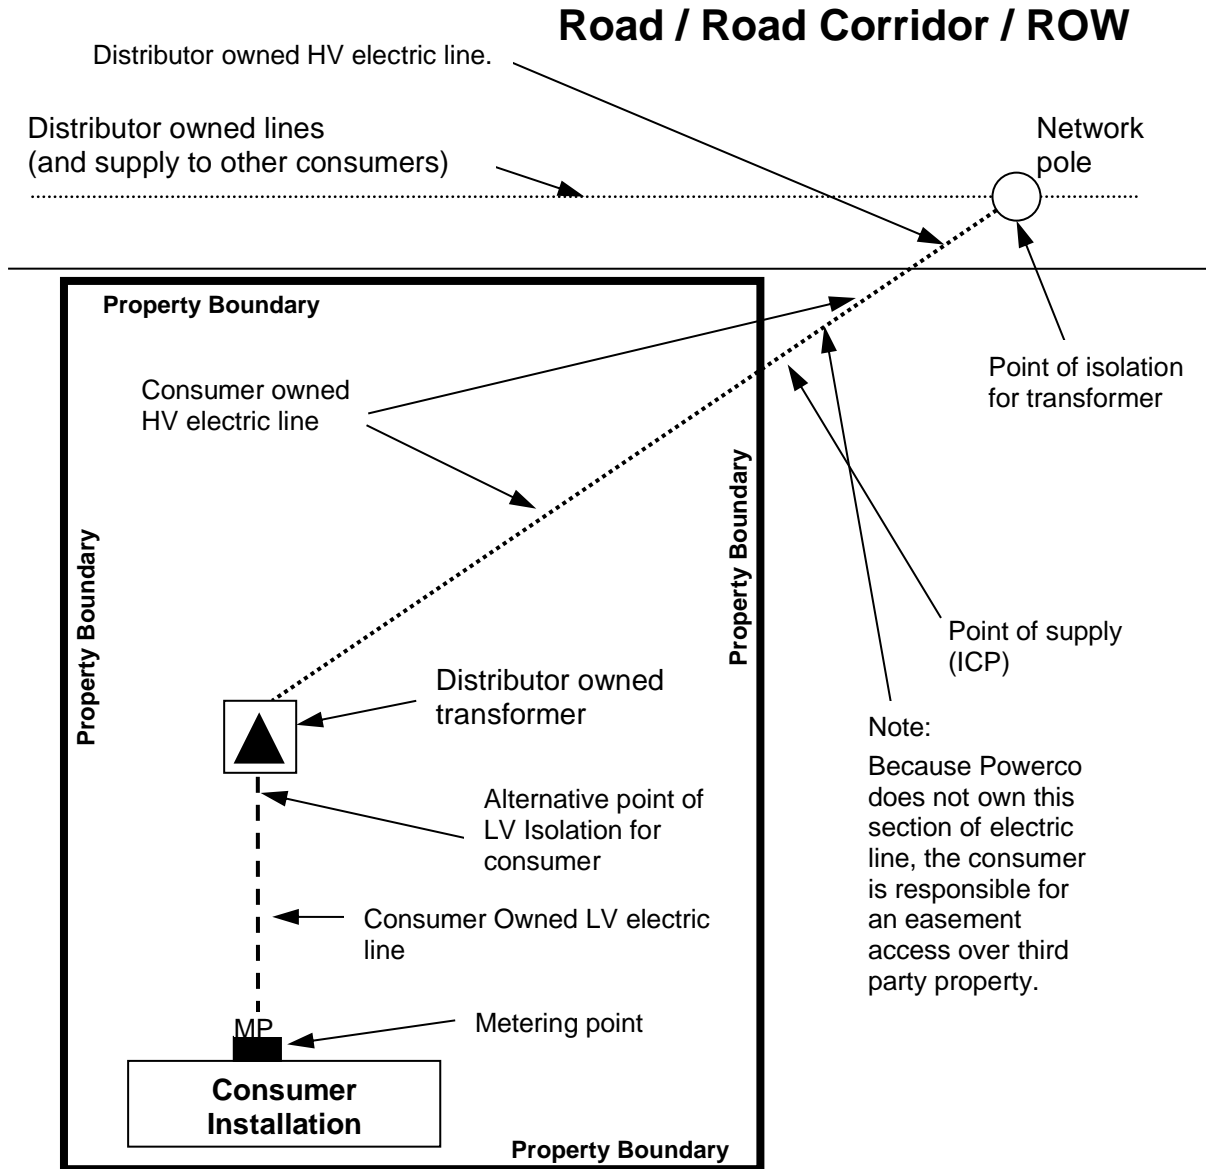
Road / Road Corridor / ROW

Distributor owned HV electric line.

Distributor owned lines (and supply to other consumers)

Network pole

Property Boundary

Point of isolation for transformer

Consumer owned HV electric line

Property Boundary

Property Boundary

Point of supply (ICP)

Distributor owned transformer

Note:

Because Powerco does not own this section of electric line, the consumer is responsible for an easement access over third party property.

Alternative point of LV Isolation for consumer

Consumer Owned LV electric line

MP

Metering point

Consumer Installation

Property Boundary